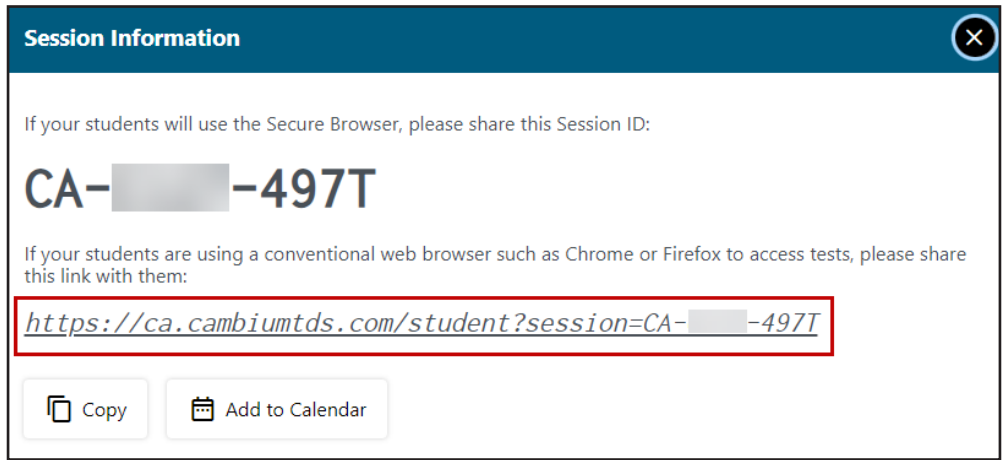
Session Information

If your students will use the Secure Browser, please share this Session ID:

CA-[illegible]-497T

If your students are using a conventional web browser such as Chrome or Firefox to access tests, please share this link with them:

https://ca.cambiumtds.com/student?session=CA-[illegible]-497T

Copy

Add to Calendar